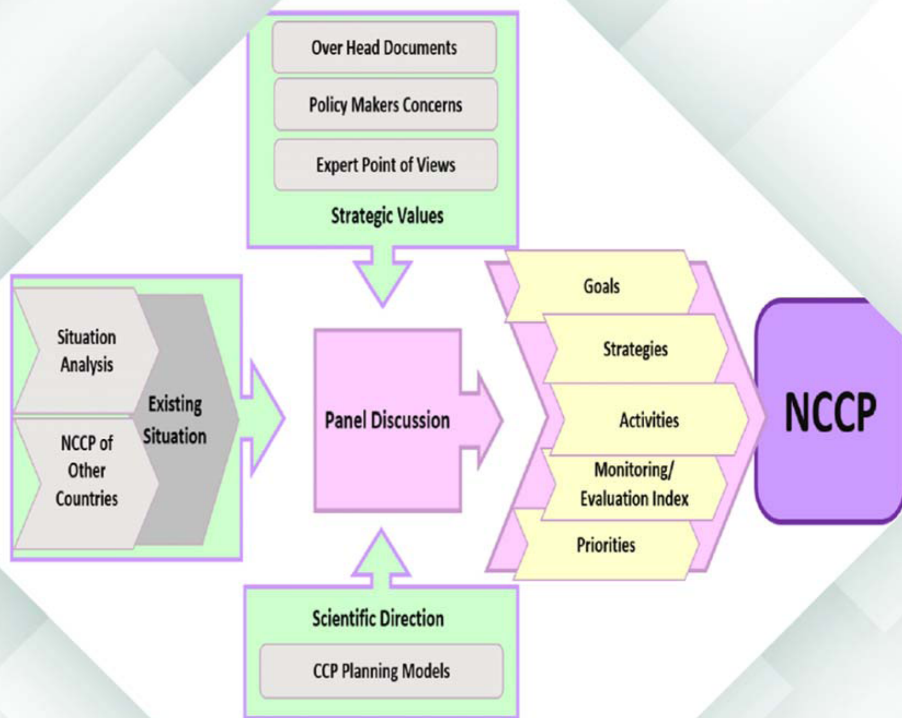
Over Head Documents

Policy Makers Concerns

Expert Point of Views

Strategic Values

Situation Analysis

NCCP of Other Countries

Existing Situation

Panel Discussion

Goals

Strategies

Activities

Monitoring/ Evaluation Index

Priorities

NCCP

Scientific Direction

CCP Planning Models